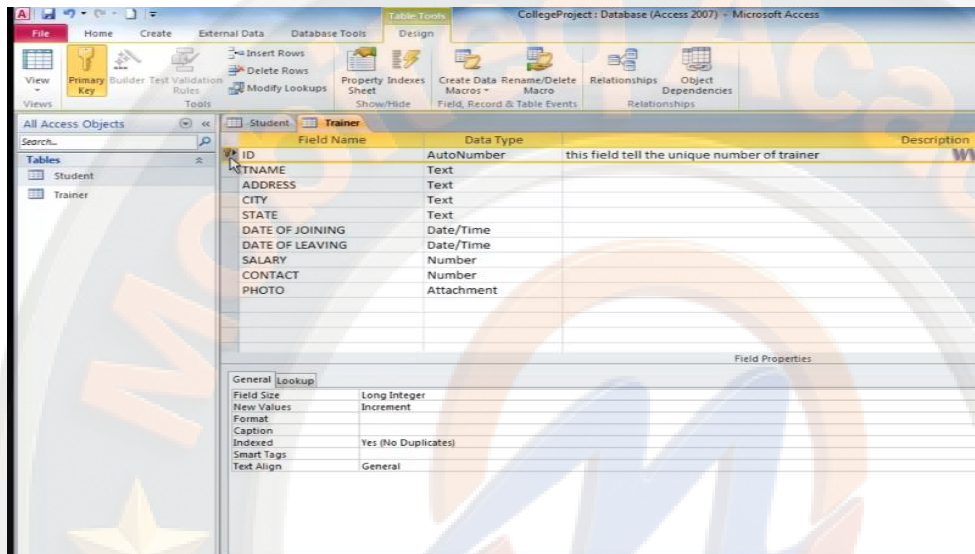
Table Tools
CollegeProject : Database (Access 2007) - Microsoft Access

File Home Create External Data Database Tools Design

View
Primary Key
Builder
Test Validation Rules
Insert Rows
Delete Rows
Modify Lookups
Property Sheet
Indexes
Create Data Macros
Rename/Delete Macro
Relationships
Object Dependencies

Views Tools Show/Hide Field, Record & Table Events Relationships

All Access Objects
Search...
Tables
Student
Trainer

Student Trainer

| Field Name | Data Type | Description |
|---|---|---|
| ID | AutoNumber | this field tell the unique number of trainer |
| TNAME | Text | |
| ADDRESS | Text | |
| CITY | Text | |
| STATE | Text | |
| DATE OF JOINING | Date/Time | |
| DATE OF LEAVING | Date/Time | |
| SALARY | Number | |
| CONTACT | Number | |
| PHOTO | Attachment | |

Field Properties

General Lookup

| Field Size | Long Integer |
|---|---|
| New Values | Increment |
| Format | |
| Caption | |
| Indexed | Yes (No Duplicates) |
| Smart Tags | |
| Text Align | General |